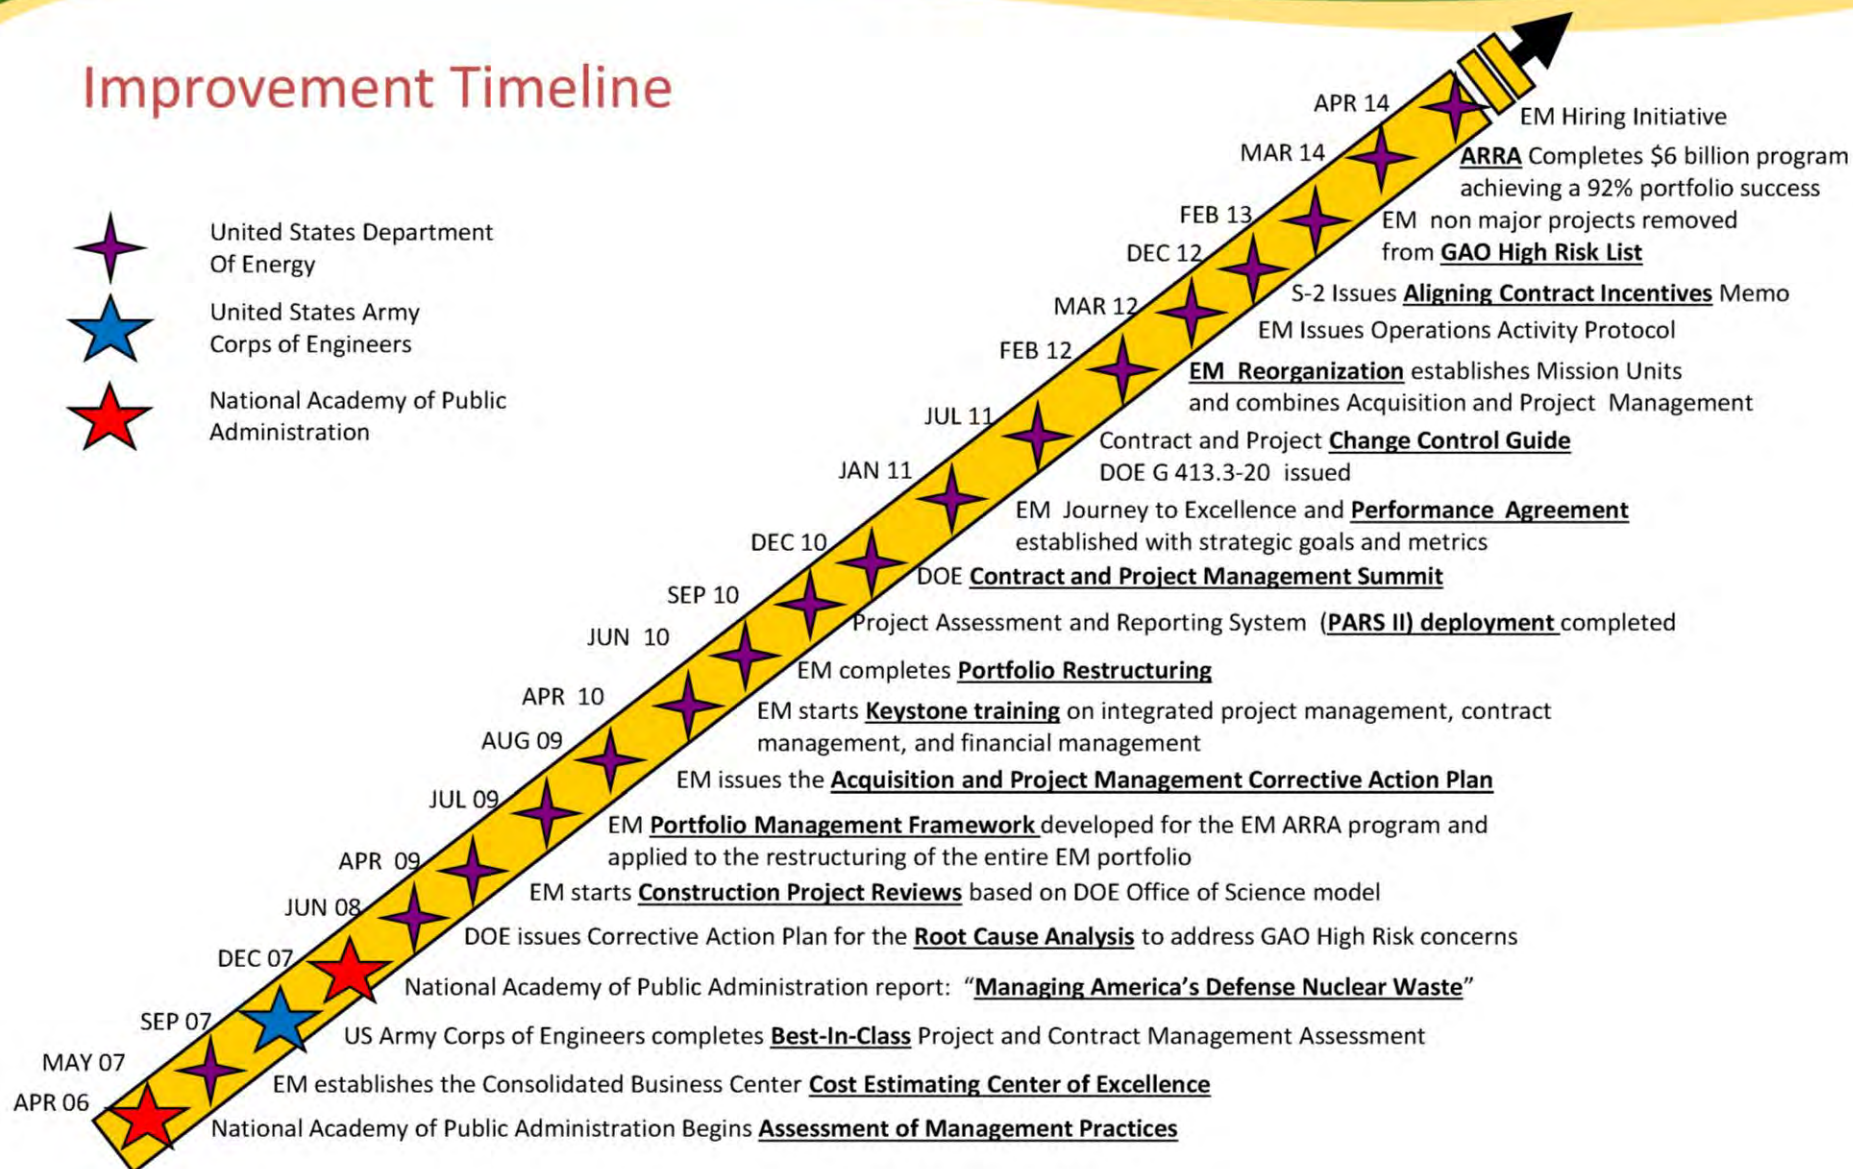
Improvement Timeline

United States Department Of Energy

United States Army Corps of Engineers

National Academy of Public Administration

APR 14 EM Hiring Initiative

MAR 14 ARRA Completes $6 billion program achieving a 92% portfolio success

FEB 13 EM non major projects removed from GAO High Risk List

DEC 12 S-2 Issues Aligning Contract Incentives Memo

MAR 12 EM Issues Operations Activity Protocol

FEB 12 EM Reorganization establishes Mission Units and combines Acquisition and Project Management

JUL 11 Contract and Project Change Control Guide DOE G 413.3-20 issued

JAN 11 EM Journey to Excellence and Performance Agreement established with strategic goals and metrics

DEC 10 DOE Contract and Project Management Summit

SEP 10 Project Assessment and Reporting System (PARS II) deployment completed

JUN 10 EM completes Portfolio Restructuring

APR 10 EM starts Keystone training on integrated project management, contract management, and financial management

AUG 09 EM issues the Acquisition and Project Management Corrective Action Plan

JUL 09 EM Portfolio Management Framework developed for the EM ARRA program and applied to the restructuring of the entire EM portfolio

APR 09 EM starts Construction Project Reviews based on DOE Office of Science model

JUN 08 DOE issues Corrective Action Plan for the Root Cause Analysis to address GAO High Risk concerns

DEC 07 National Academy of Public Administration report: "Managing America's Defense Nuclear Waste"

SEP 07 US Army Corps of Engineers completes Best-In-Class Project and Contract Management Assessment

MAY 07 EM establishes the Consolidated Business Center Cost Estimating Center of Excellence

APR 06 National Academy of Public Administration Begins Assessment of Management Practices